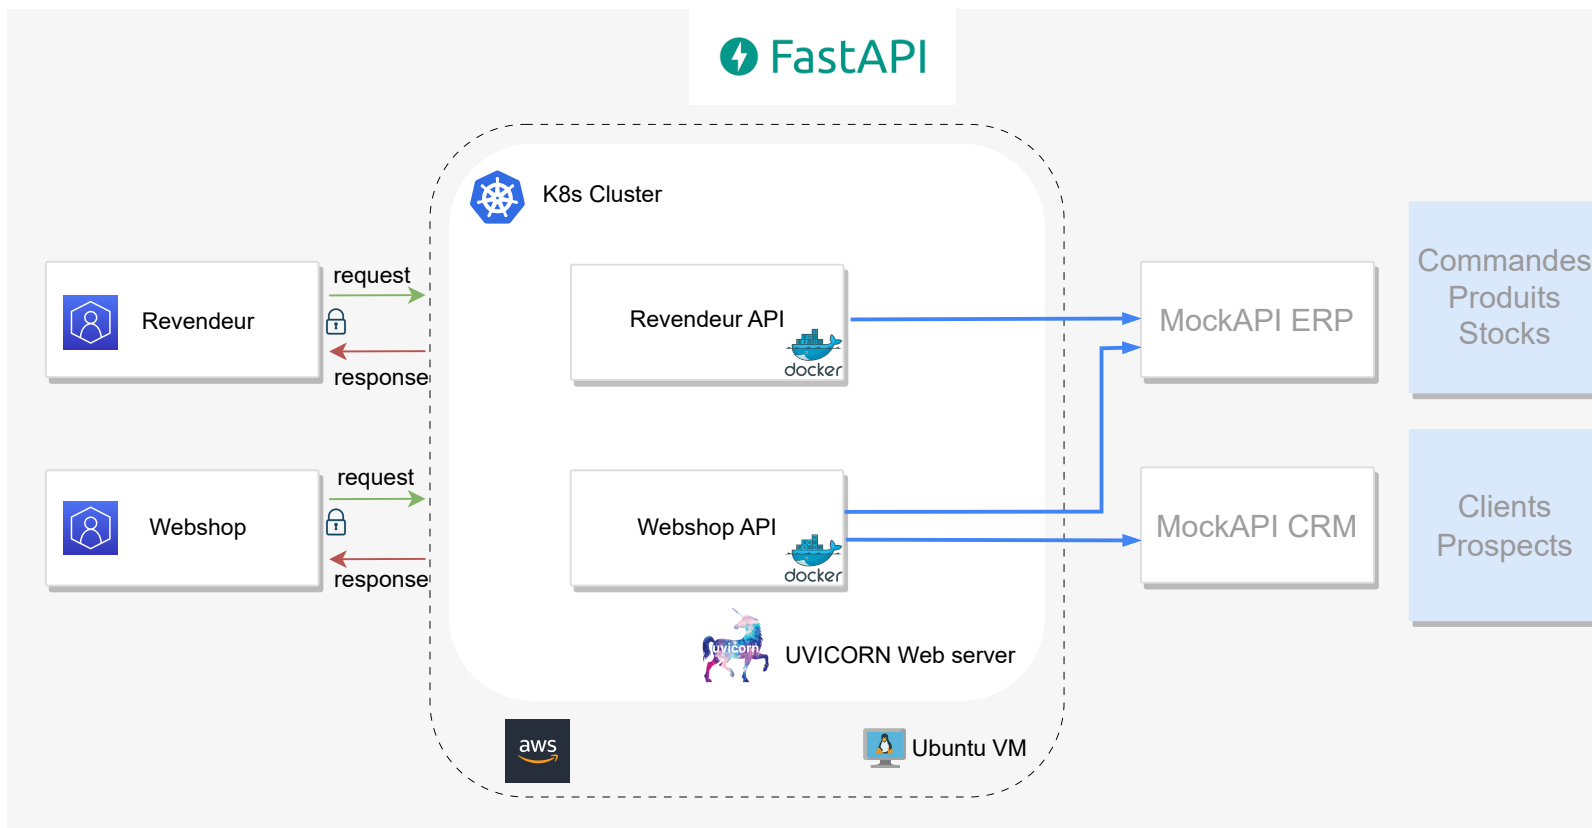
FastAPI

K8s Cluster

Revendeur

request

response

Revendeur API

docker

Webshop

request

response

Webshop API

docker

uvicorn

UVICORN Web server

MockAPI ERP

Commandes
Produits
Stocks

MockAPI CRM

Clients
Prospects

aws

Ubuntu VM